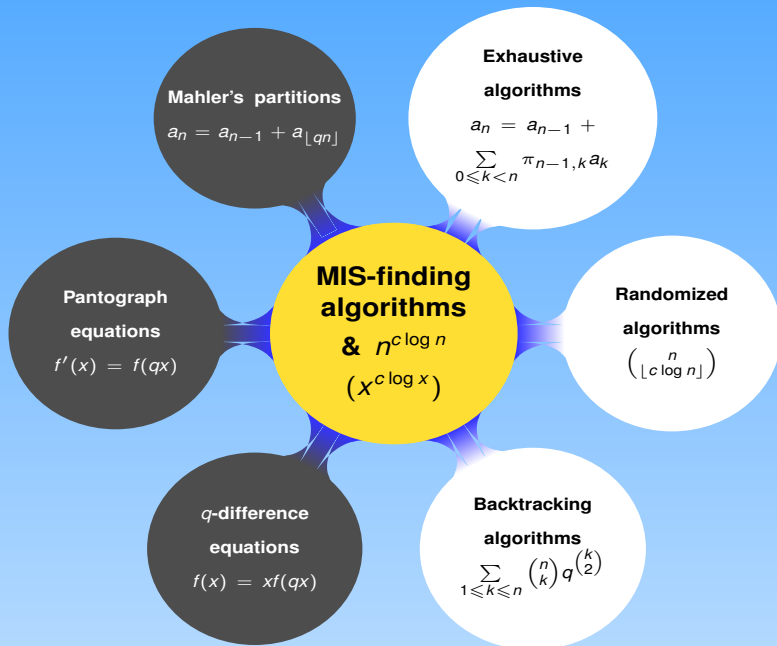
Mahler's partitions
$a_n = a_{n-1} + a_{\lfloor qn \rfloor}$

Exhaustive algorithms
$a_n = a_{n-1} + \sum_{0 \leqslant k < n} \pi_{n-1,k} a_k$

Pantograph equations
$f'(x) = f(qx)$

MIS-finding algorithms & $n^{c \log n}$ $(x^{c \log x})$

Randomized algorithms
$\binom{n}{\lfloor c \log n \rfloor}$

$q$-difference equations
$f(x) = xf(qx)$

Backtracking algorithms
$\sum_{1 \leqslant k \leqslant n} \binom{n}{k} q^{\binom{k}{2}}$